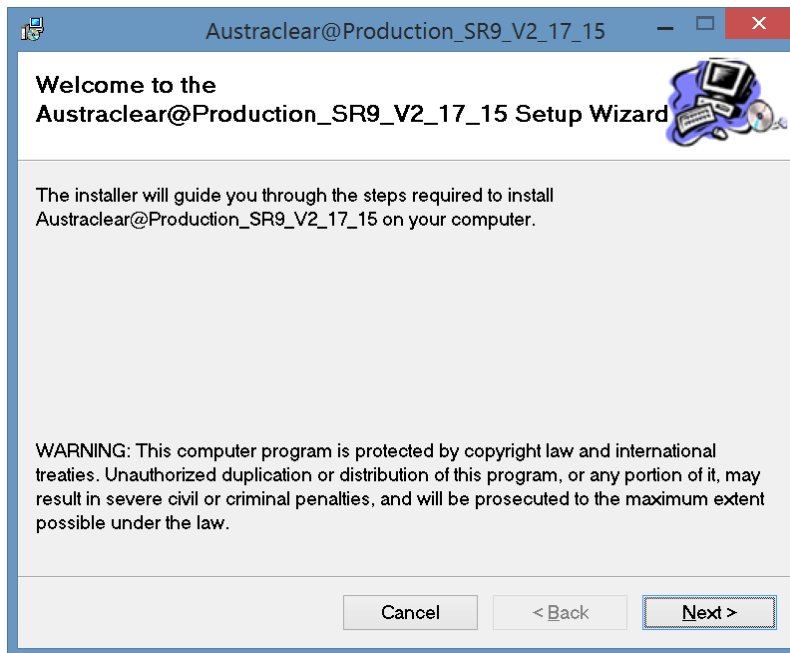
Austraclear@Production_SR9_V2_17_15

Welcome to the Austraclear@Production_SR9_V2_17_15 Setup Wizard

The installer will guide you through the steps required to install Austraclear@Production_SR9_V2_17_15 on your computer.

WARNING: This computer program is protected by copyright law and international treaties. Unauthorized duplication or distribution of this program, or any portion of it, may result in severe civil or criminal penalties, and will be prosecuted to the maximum extent possible under the law.

Cancel

< Back

Next >